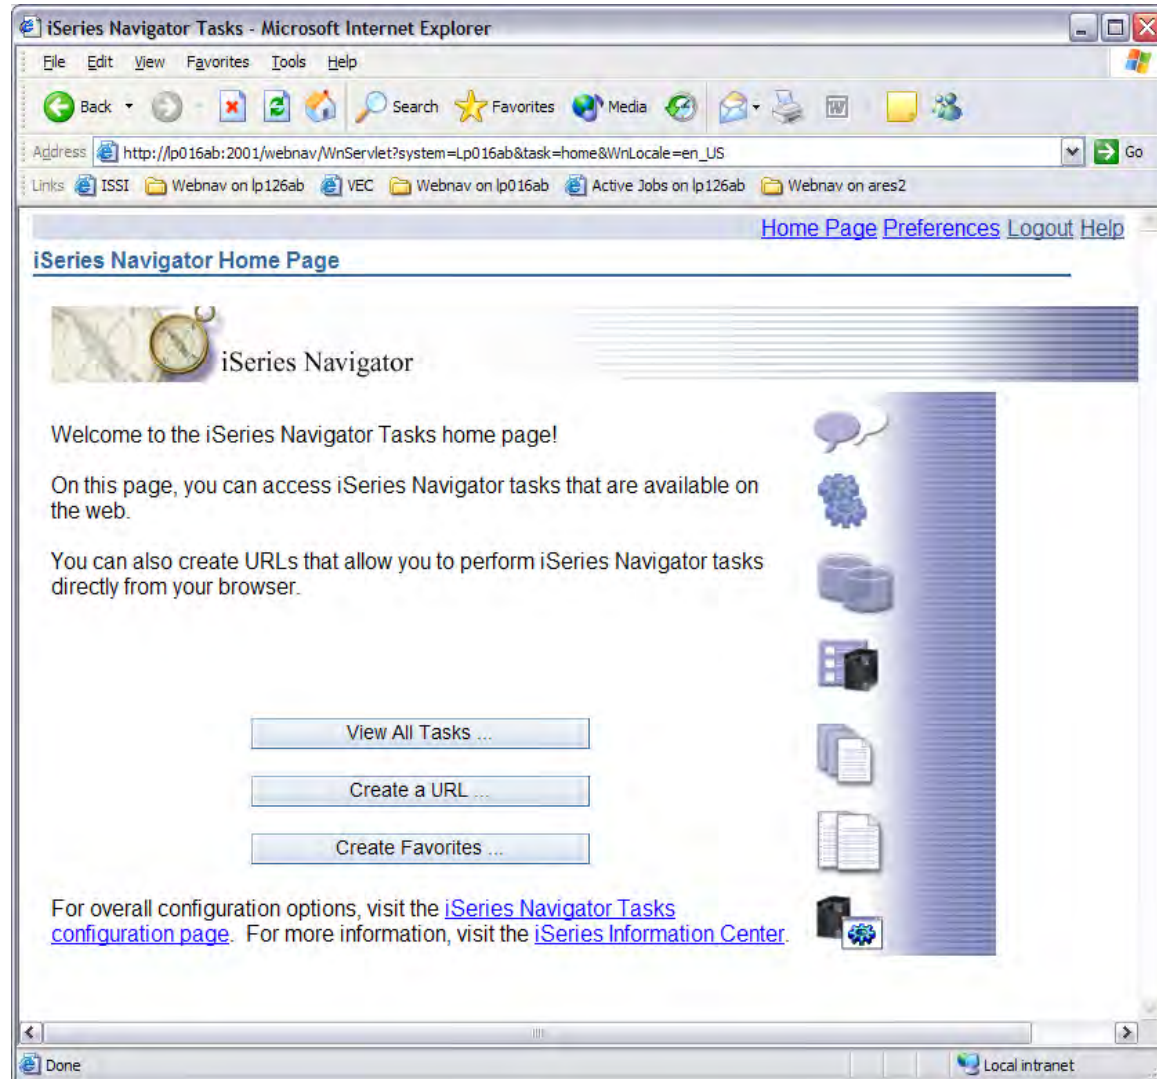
iSeries Navigator Tasks - Microsoft Internet Explorer

File Edit View Favorites Tools Help

Back Search Favorites Media

Address http://lp016ab:2001/webnav/WnServlet?system=Lp016ab&task=home&WnLocale=en_US Go

Links ISSI Webnav on lp126ab VEC Webnav on lp016ab Active Jobs on lp126ab Webnav on ares2

Home Page Preferences Logout Help

iSeries Navigator Home Page

iSeries Navigator

Welcome to the iSeries Navigator Tasks home page!

On this page, you can access iSeries Navigator tasks that are available on the web.

You can also create URLs that allow you to perform iSeries Navigator tasks directly from your browser.

View All Tasks ...

Create a URL ...

Create Favorites ...

For overall configuration options, visit the iSeries Navigator Tasks configuration page. For more information, visit the iSeries Information Center.

Done

Local intranet